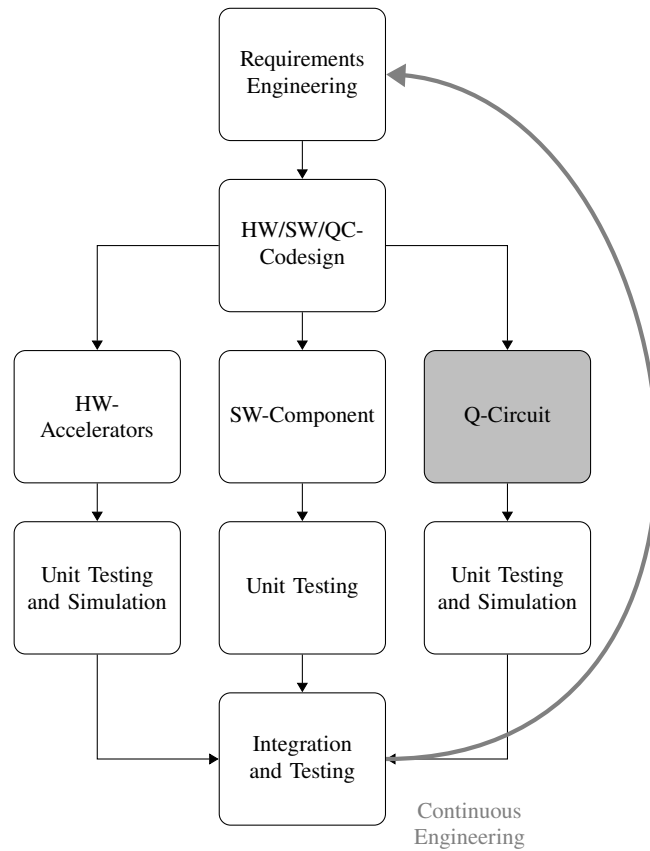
Requirements Engineering

HW/SW/QC-Codesign

HW-Accelerators

SW-Component

Q-Circuit

Unit Testing and Simulation

Unit Testing

Unit Testing and Simulation

Integration and Testing

Continuous Engineering